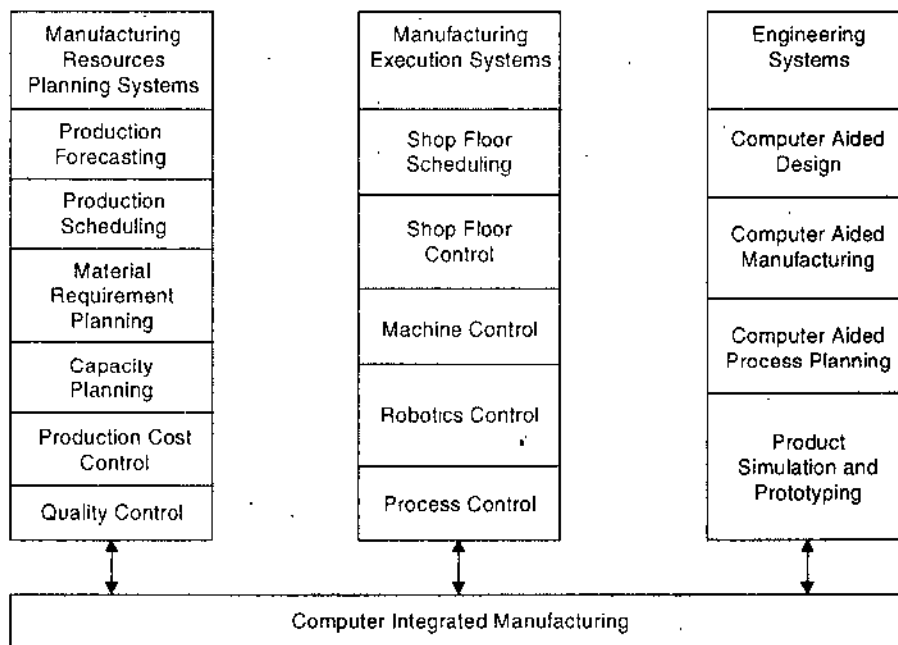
Manufacturing Resources Planning Systems

Production Forecasting

Production Scheduling

Material Requirement Planning

Capacity Planning

Production Cost Control

Quality Control

Manufacturing Execution Systems

Shop Floor Scheduling

Shop Floor Control

Machine Control

Robotics Control

Process Control

Engineering Systems

Computer Aided Design

Computer Aided Manufacturing

Computer Aided Process Planning

Product Simulation and Prototyping

Computer Integrated Manufacturing